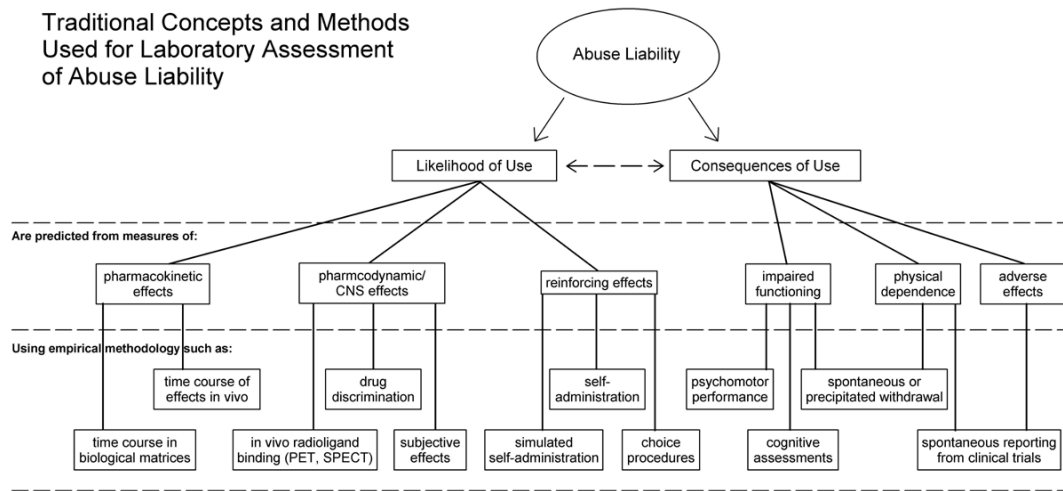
Traditional Concepts and Methods Used for Laboratory Assessment of Abuse Liability

Abuse Liability

Likelihood of Use

Consequences of Use

Are predicted from measures of:

pharmacokinetic effects

pharmcodynamic/ CNS effects

reinforcing effects

impaired functioning

physical dependence

adverse effects

Using empirical methodology such as:

time course of effects in vivo

drug discrimination

self-administration

psychomotor performance

spontaneous or precipitated withdrawal

time course in biological matrices

in vivo radioligand binding (PET, SPECT)

subjective effects

simulated self-administration

choice procedures

cognitive assessments

spontaneous reporting from clinical trials